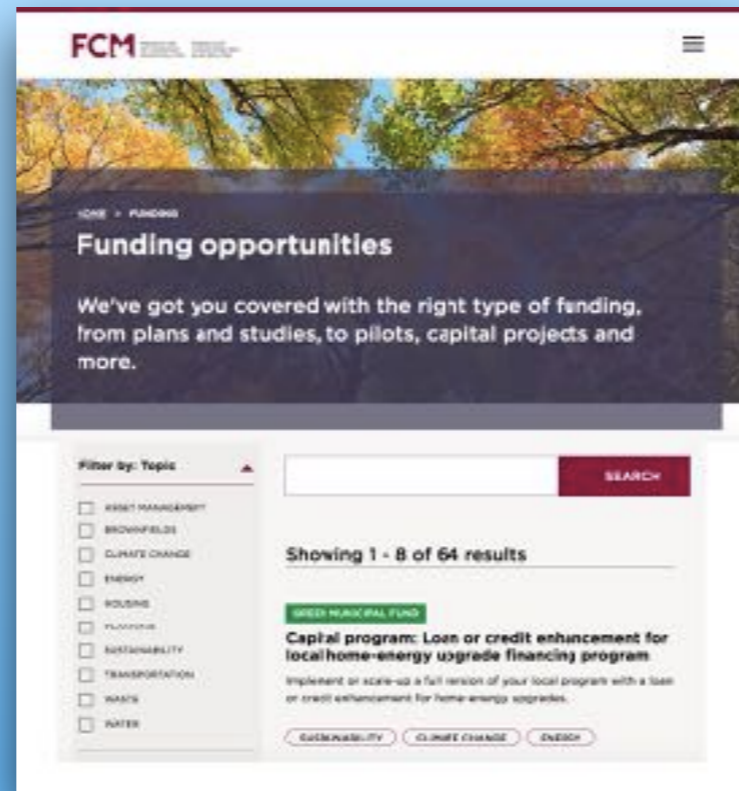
FCM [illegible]

HOME > FUNDING

Funding opportunities

We've got you covered with the right type of funding, from plans and studies, to pilots, capital projects and more.

Filter by: Topic

ASSET MANAGEMENT
BROWNFIELDS
CLIMATE CHANGE
ENERGY
HOUSING
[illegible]
SUSTAINABILITY
TRANSPORTATION
WASTE
WATER

SEARCH

Showing 1 - 8 of 64 results

GREEN MUNICIPAL FUND

Capital program: Loan or credit enhancement for local home-energy upgrade financing program

Implement or scale-up a full version of your local program with a loan or credit enhancement for home-energy upgrades.

SUSTAINABILITY CLIMATE CHANGE ENERGY